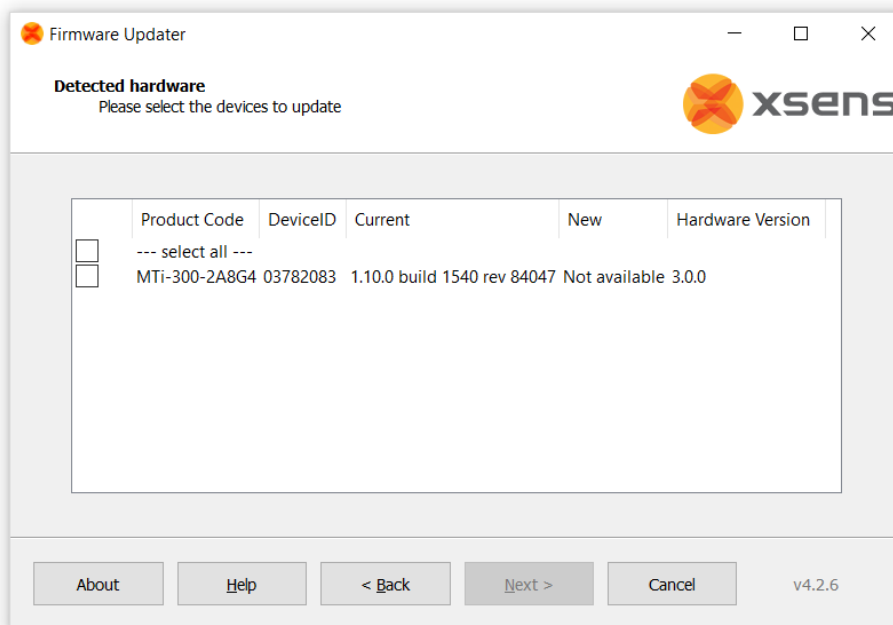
Firmware Updater

Detected hardware
Please select the devices to update

xsens

| | Product Code | DeviceID | Current | New | Hardware Version |
|---|---|---|---|---|---|
| | --- select all --- | | | | |
| | MTi-300-2A8G4 | 03782083 | 1.10.0 build 1540 rev 84047 | Not available | 3.0.0 |

About
Help
< Back
Next >
Cancel
v4.2.6